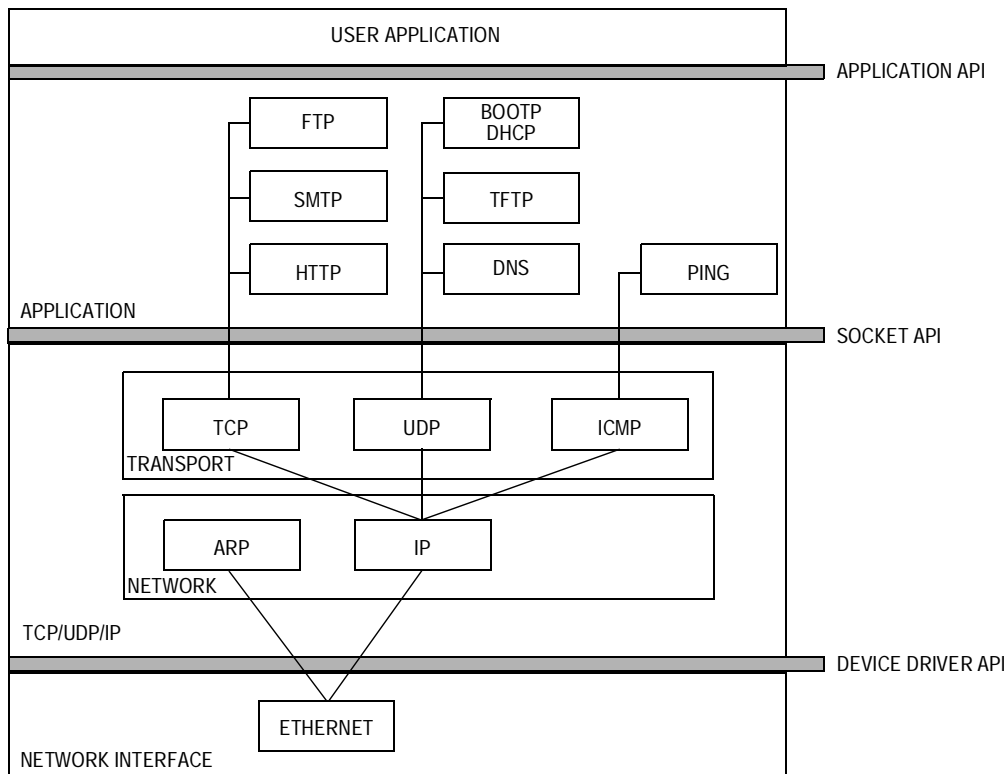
USER APPLICATION

APPLICATION API

FTP

SMTP

HTTP

BOOTP
DHCP

TFTP

DNS

PING

APPLICATION

SOCKET API

TCP

UDP

ICMP

TRANSPORT

ARP

IP

NETWORK

TCP/UDP/IP

DEVICE DRIVER API

ETHERNET

NETWORK INTERFACE